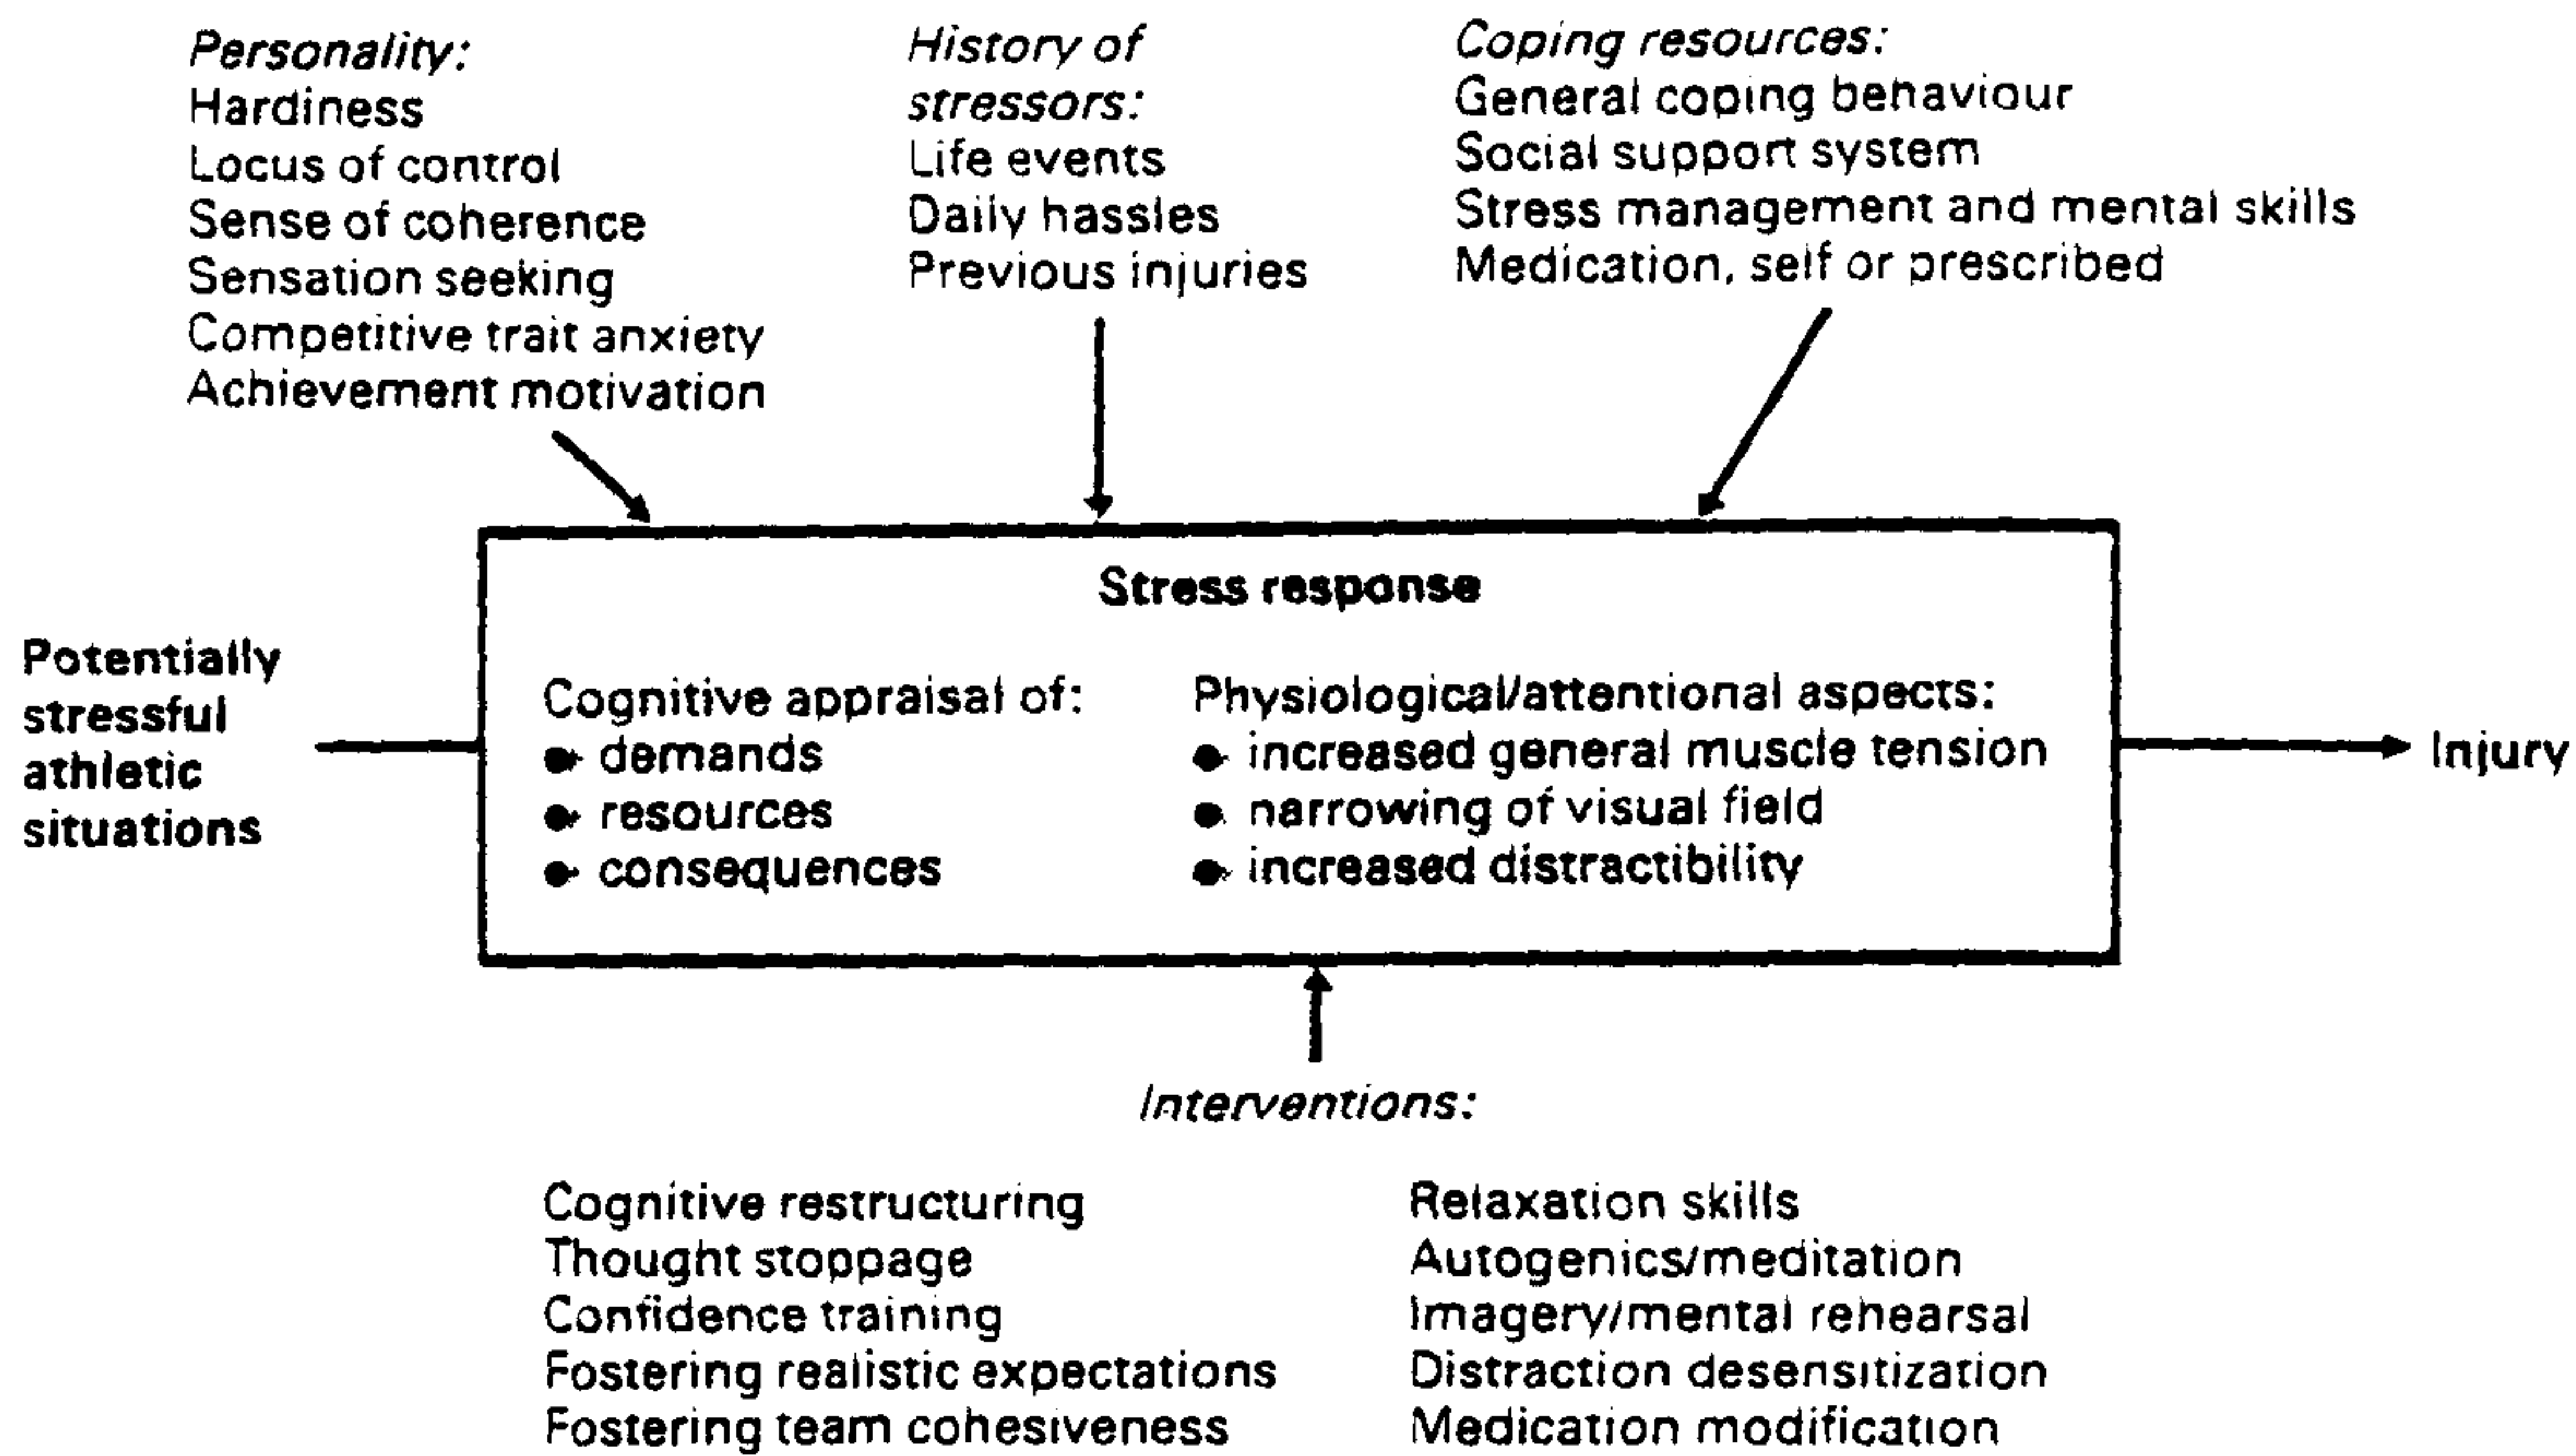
Personality:
Hardiness
Locus of control
Sense of coherence
Sensation seeking
Competitive trait anxiety
Achievement motivation

History of stressors:
Life events
Daily hassles
Previous injuries

Coping resources:
General coping behaviour
Social support system
Stress management and mental skills
Medication, self or prescribed

Potentially stressful athletic situations

Stress response

Cognitive appraisal of:
• demands
• resources
• consequences

Physiological/attentional aspects:
• increased general muscle tension
• narrowing of visual field
• increased distractibility

Injury

Interventions:

Cognitive restructuring
Thought stoppage
Confidence training
Fostering realistic expectations
Fostering team cohesiveness

Relaxation skills
Autogenics/meditation
Imagery/mental rehearsal
Distraction desensitization
Medication modification